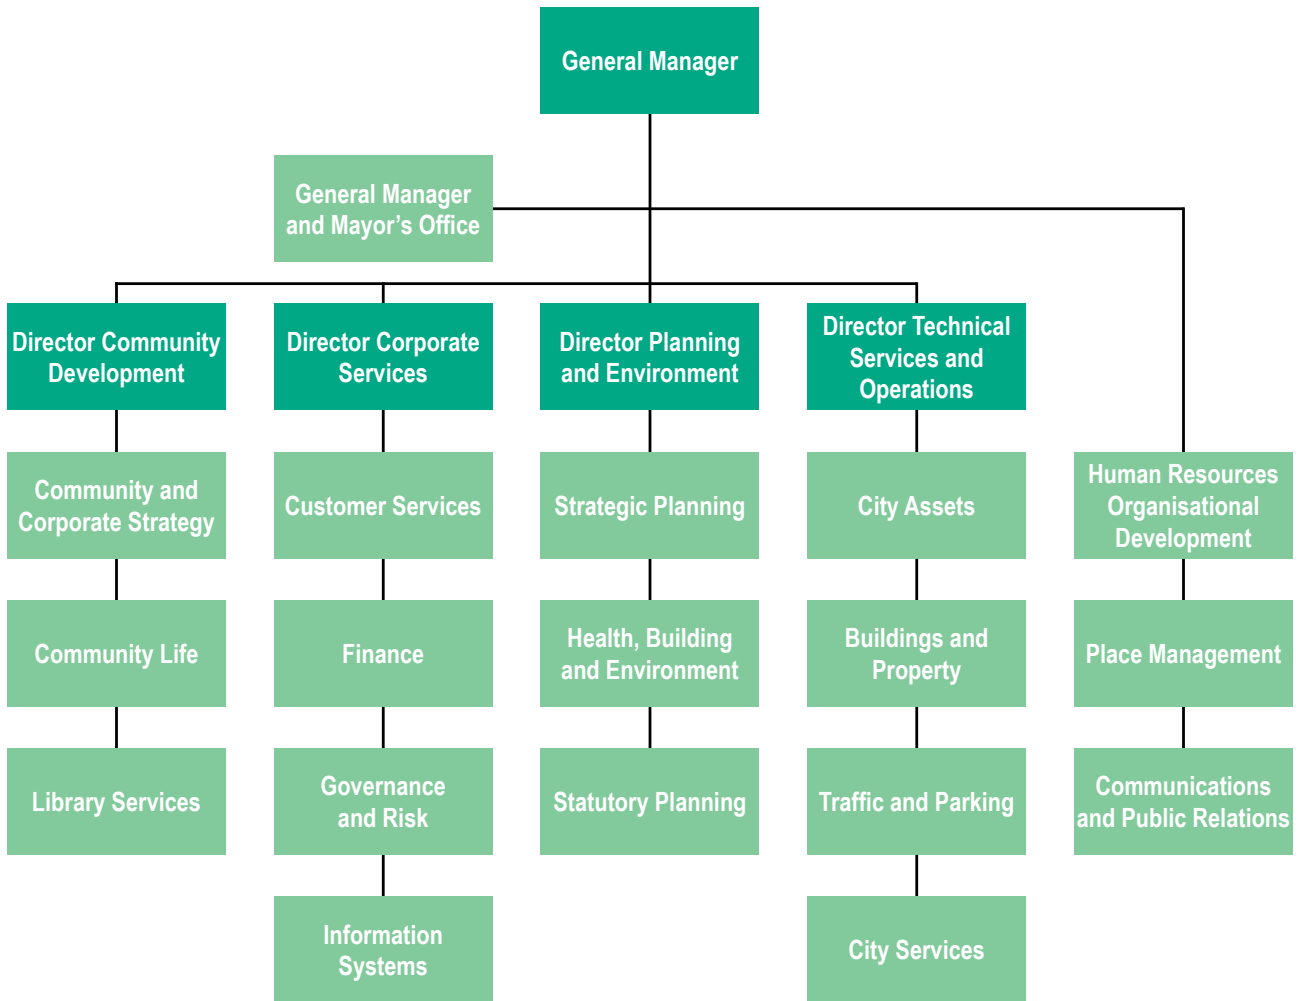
General Manager

General Manager and Mayor’s Office

Director Community Development

Community and Corporate Strategy

Community Life

Library Services

Director Corporate Services

Customer Services

Finance

Governance and Risk

Information Systems

Director Planning and Environment

Strategic Planning

Health, Building and Environment

Statutory Planning

Director Technical Services and Operations

City Assets

Buildings and Property

Traffic and Parking

City Services

Human Resources Organisational Development

Place Management

Communications and Public Relations